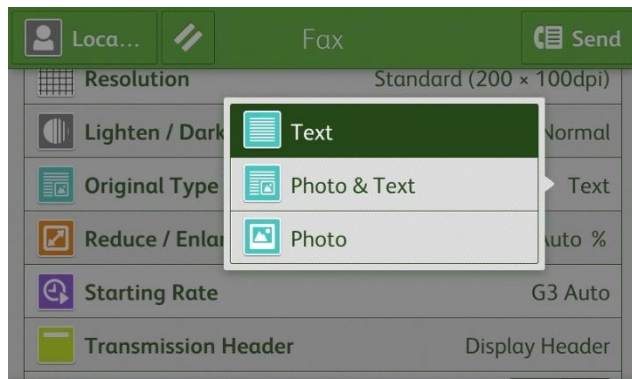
Loca... Fax Send

Resolution Standard (200 × 100dpi)

Lighten / Dark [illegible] Normal

Original Type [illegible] Text

Reduce / Enla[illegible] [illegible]uto %

Starting Rate G3 Auto

Transmission Header Display Header

Text

Photo & Text

Photo